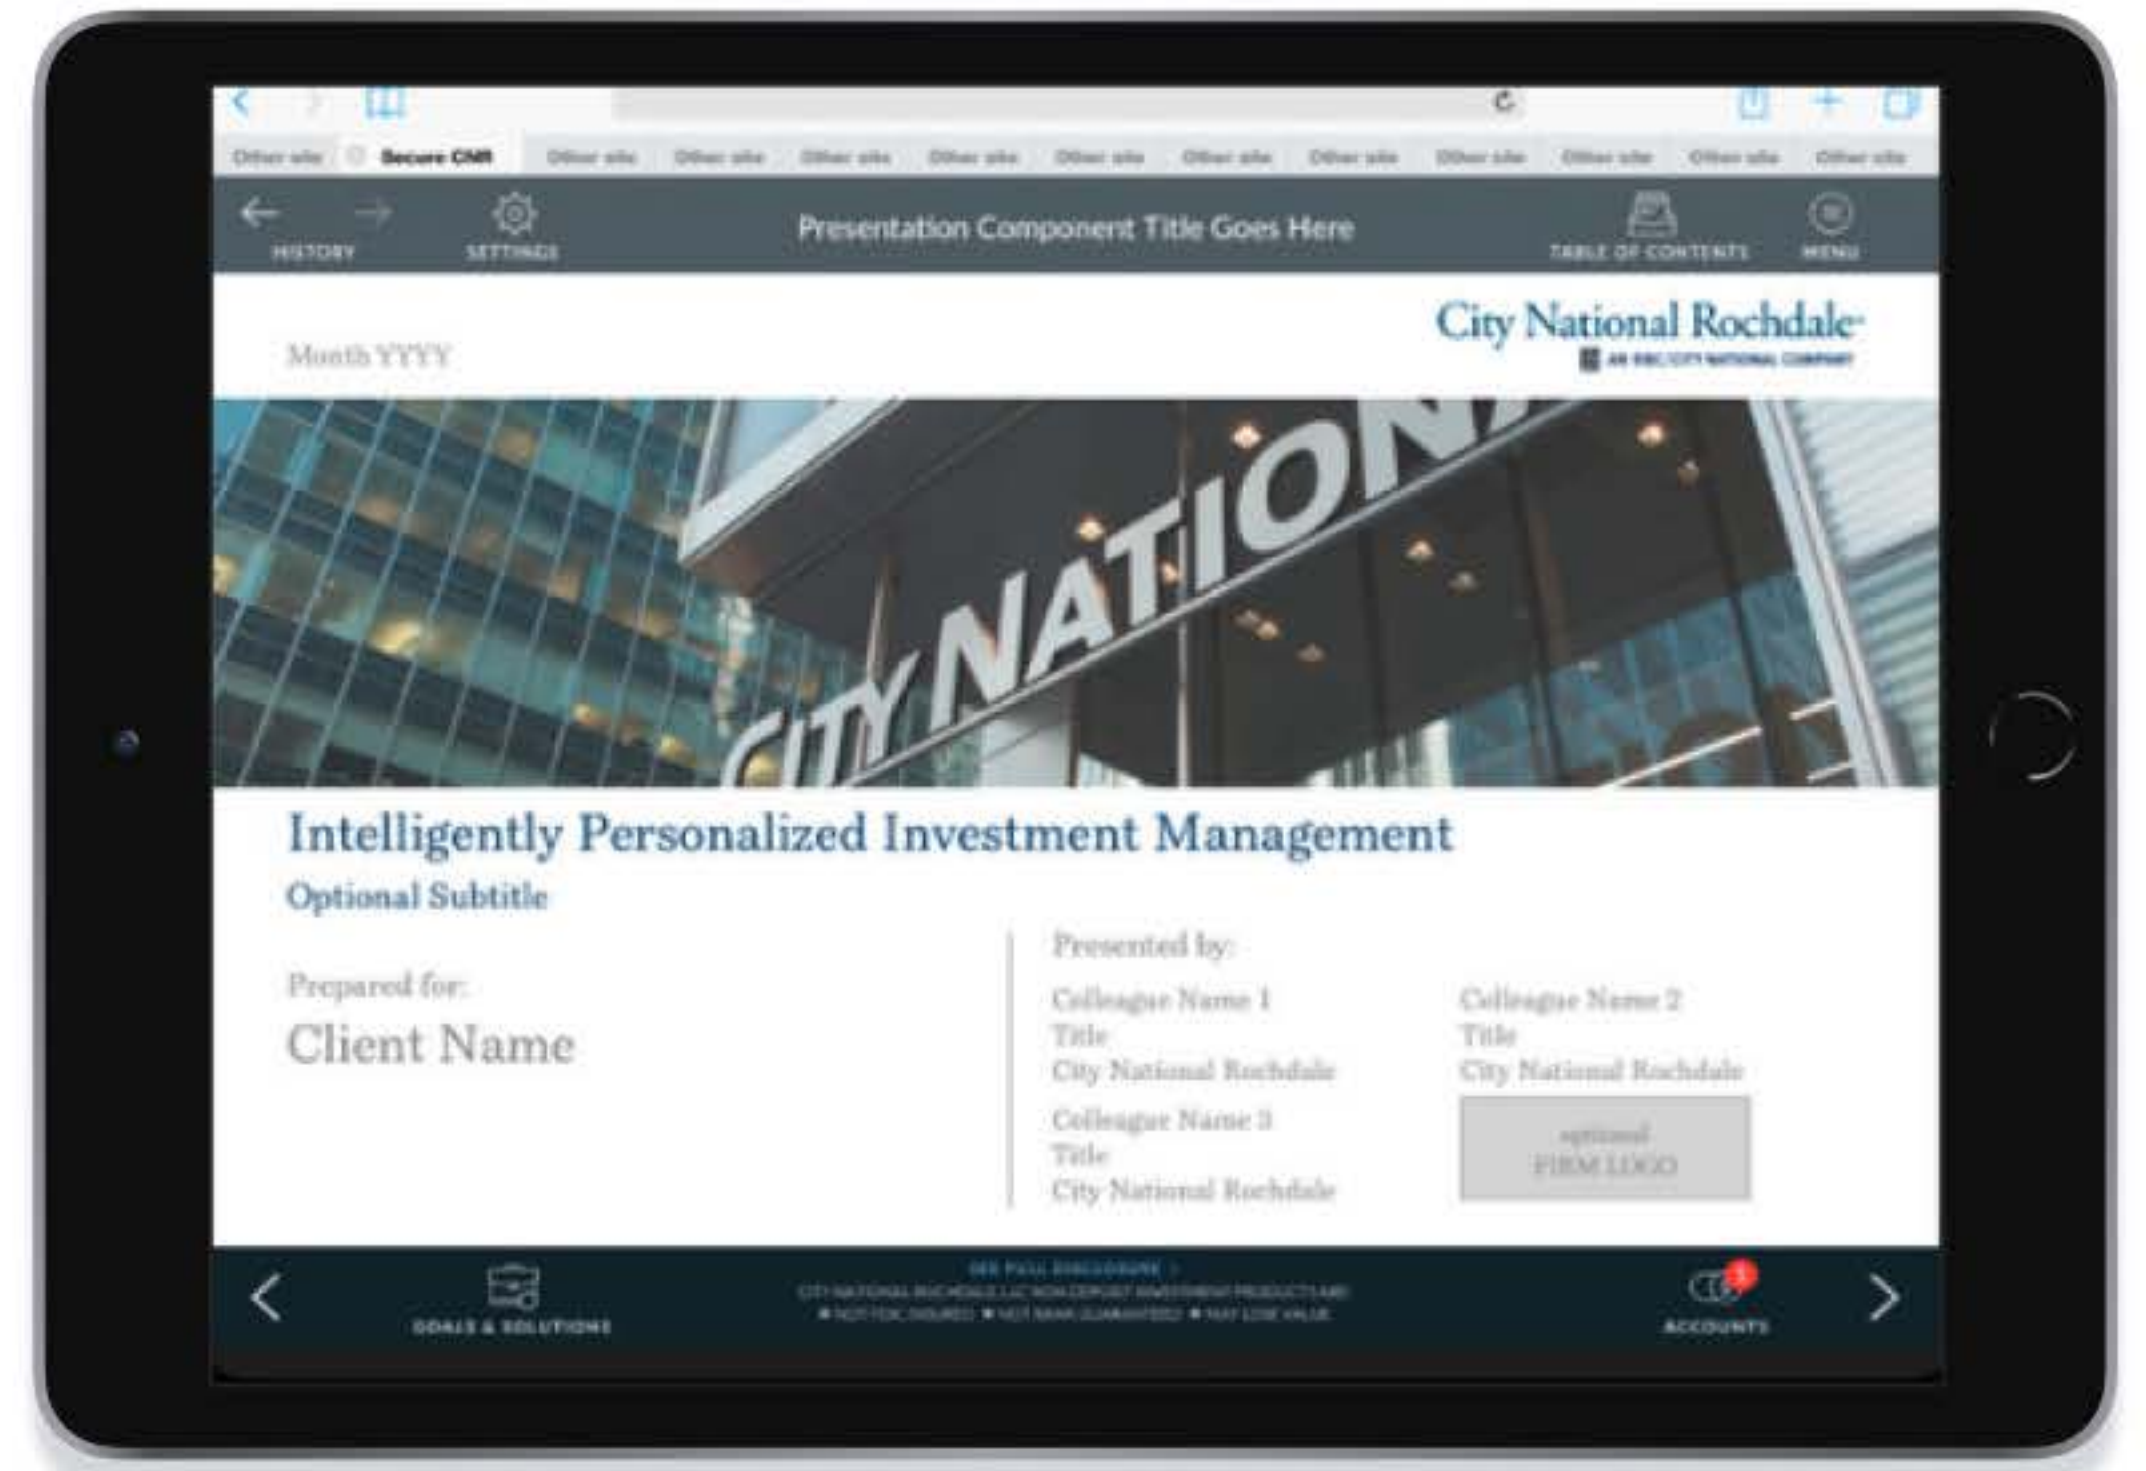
Other site Secure CNR Other site Other site Other site Other site Other site Other site Other site Other site Other site Other site Other site

HISTORY SETTINGS Presentation Component Title Goes Here TABLE OF CONTENTS MENU

City National Rochdale
AN RBC/CITY NATIONAL COMPANY

Month YYYY

CITY NATION

Intelligently Personalized Investment Management

Optional Subtitle

Prepared for:

Client Name

Presented by:

Colleague Name 1
Title
City National Rochdale

Colleague Name 2
Title
City National Rochdale

Colleague Name 3
Title
City National Rochdale

optional
FIRM LOGO

GOALS & SOLUTIONS

SEE FULL DISCLOSURE >
CITY NATIONAL ROCHDALE LLC NON-DEPOSIT INVESTMENT PRODUCTS ARE:
■ NOT FDIC INSURED ■ NOT BANK GUARANTEED ■ MAY LOSE VALUE

1
ACCOUNTS